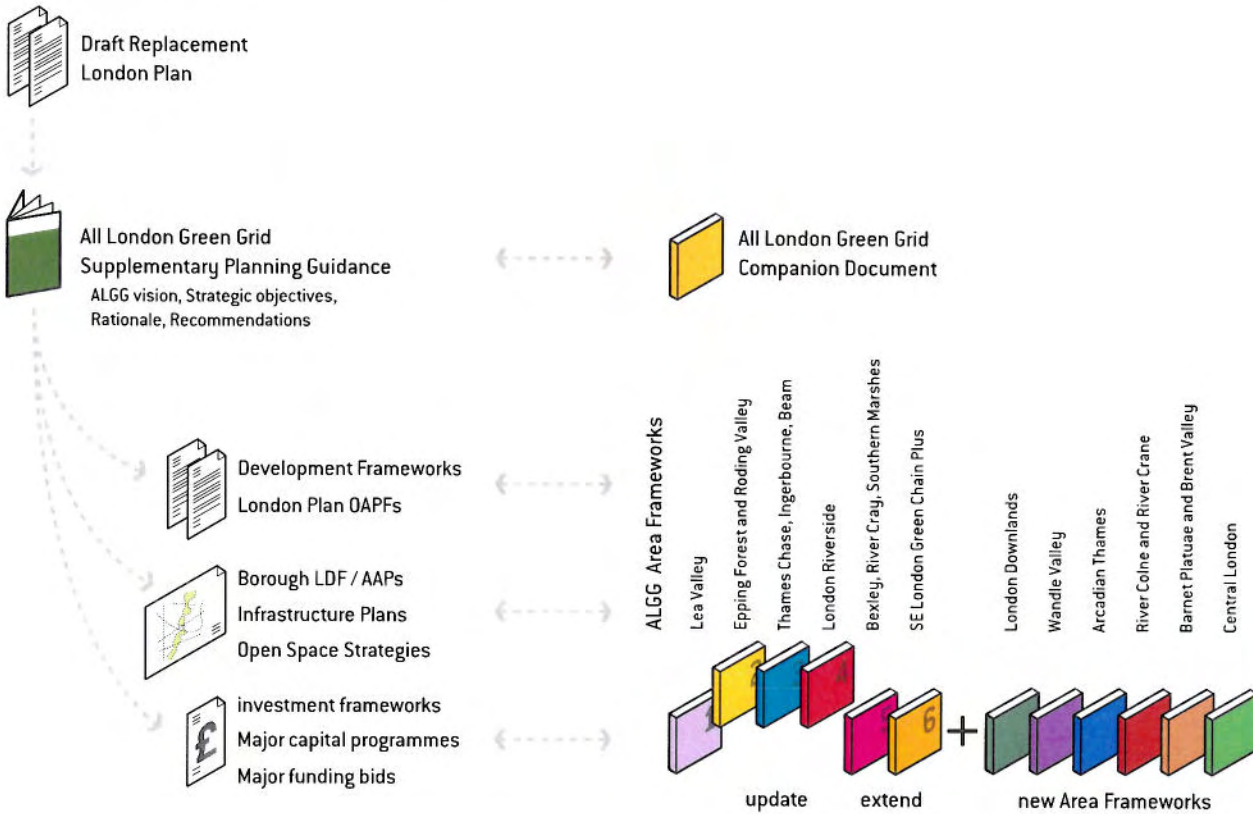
Draft Replacement
London Plan

All London Green Grid
Supplementary Planning Guidance
ALGG vision, Strategic objectives, Rationale, Recommendations

All London Green Grid
Companion Document

Development Frameworks
London Plan OAPFs

Borough LDF / AAPs
Infrastructure Plans
Open Space Strategies

investment frameworks
Major capital programmes
Major funding bids

£

ALGG Area Frameworks

Lea Valley
Epping Forest and Roding Valley
Thames Chase, Ingerbourne, Beam
London Riverside
Bexley, River Cray, Southern Marshes
SE London Green Chain Plus

London Downlands
Wandle Valley
Arcadian Thames
River Colne and River Crane
Barnet Platuae and Brent Valley
Central London

1
2
3
4
5
6
+

update
extend
new Area Frameworks